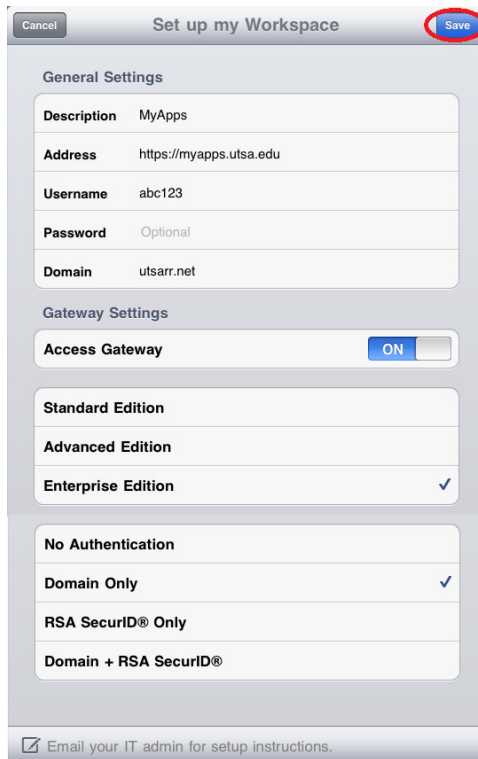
Cancel

Set up my Workspace

Save

General Settings

| Description | MyApps |
|---|---|
| Address | https://myapps.utsa.edu |
| Username | abc123 |
| Password | Optional |
| Domain | utsarr.net |

Gateway Settings

Access Gateway ON

Standard Edition

Advanced Edition

Enterprise Edition ✓

No Authentication

Domain Only ✓

RSA SecurID® Only

Domain + RSA SecurID®

Email your IT admin for setup instructions.